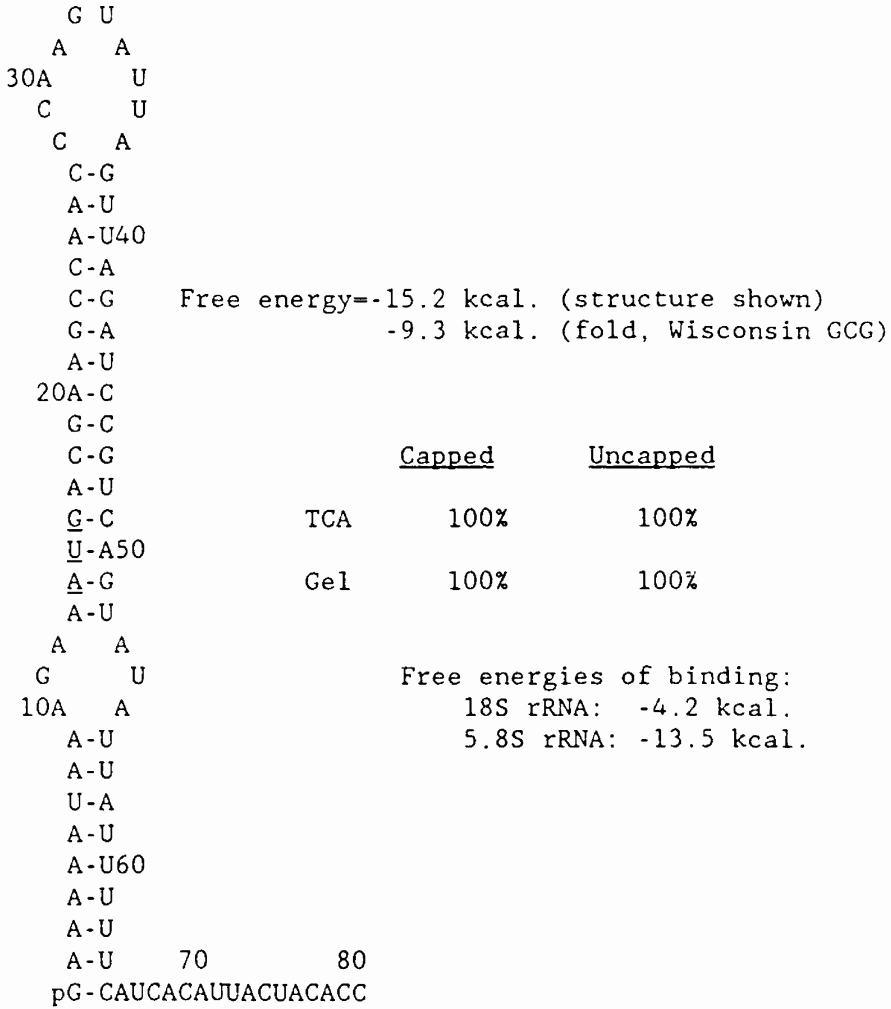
G U
A A
30A U
C U
C A
C-G
A-U
A-U40
C-A
C-G
G-A
A-U
20A-C
G-C
C-G
A-U
G-C
U-A50
A-G
A-U
A A
G U
10A A
A-U
A-U
U-A
A-U
A-U60
A-U
A-U
A-U 70 80
pG-CAUCACAUUACUACACC

Free energy=-15.2 kcal. (structure shown)
-9.3 kcal. (fold, Wisconsin GCG)

| | Capped | Uncapped |
|---|---|---|
| TCA | 100% | 100% |
| Gel | 100% | 100% |

Free energies of binding:
18S rRNA: -4.2 kcal.
5.8S rRNA: -13.5 kcal.